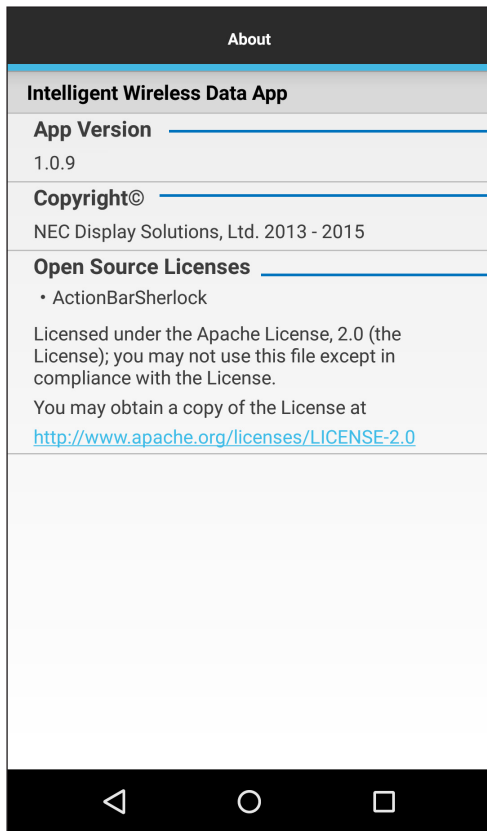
About

Intelligent Wireless Data App

App Version

1.0.9

Copyright©

NEC Display Solutions, Ltd. 2013 - 2015

Open Source Licenses

• ActionBarSherlock

Licensed under the Apache License, 2.0 (the License); you may not use this file except in compliance with the License.

You may obtain a copy of the License at

http://www.apache.org/licenses/LICENSE-2.0